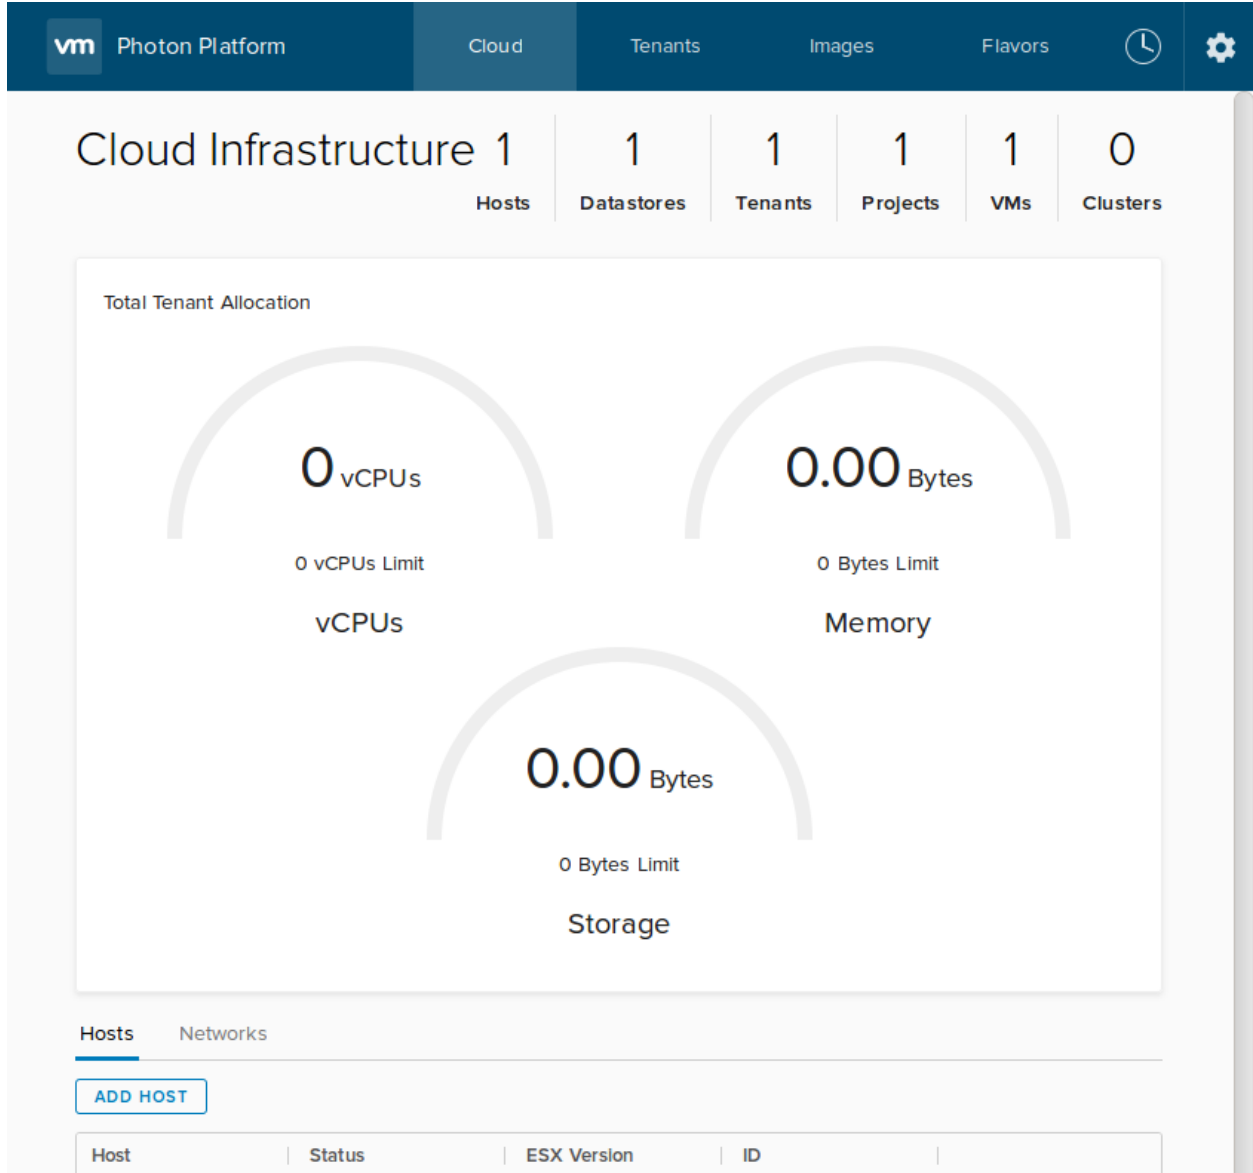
vm Photon Platform
Cloud
Tenants
Images
Flavors

Cloud Infrastructure
1 Hosts
1 Datastores
1 Tenants
1 Projects
1 VMs
0 Clusters

Total Tenant Allocation

0 vCPUs
0 vCPUs Limit
vCPUs

0.00 Bytes
0 Bytes Limit
Memory

0.00 Bytes
0 Bytes Limit
Storage

Hosts
Networks

ADD HOST

| Host | Status | ESX Version | ID |
|---|---|---|---|